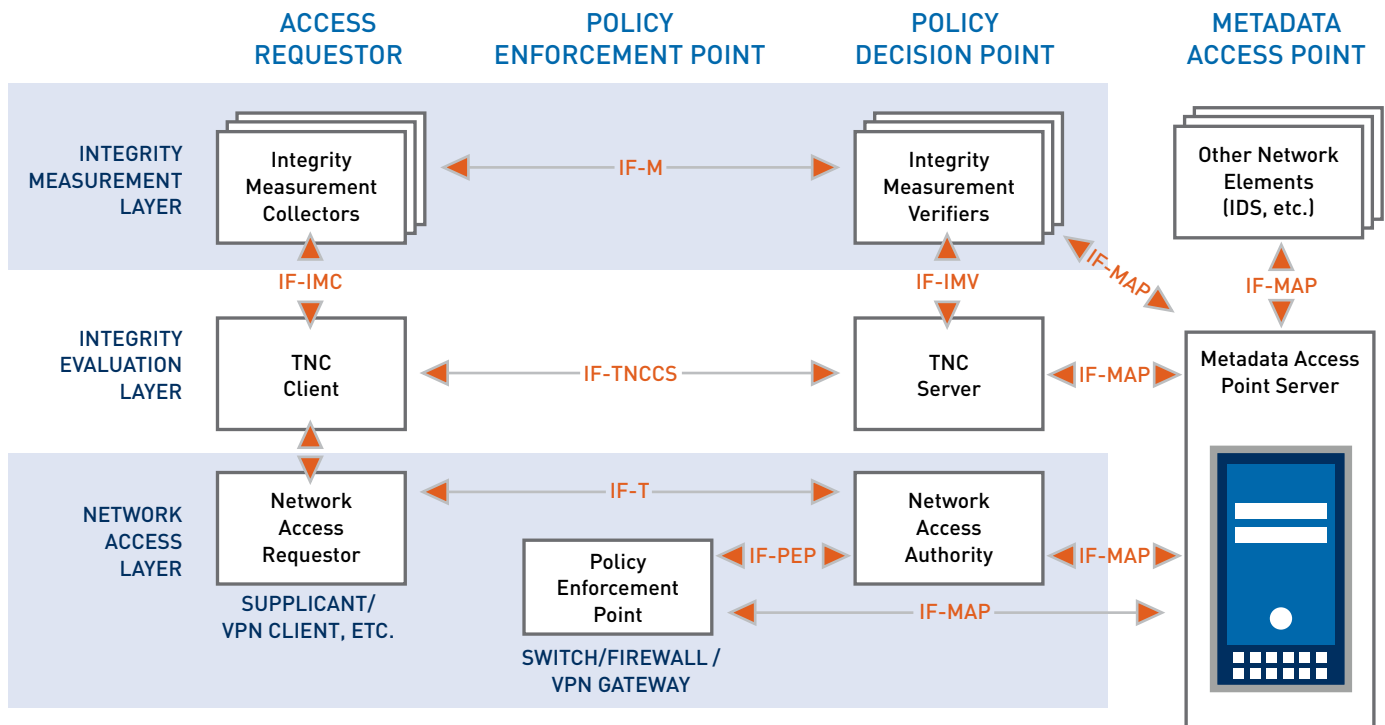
ACCESS REQUESTOR

POLICY ENFORCEMENT POINT

POLICY DECISION POINT

METADATA ACCESS POINT

INTEGRITY MEASUREMENT LAYER

Integrity Measurement Collectors

IF-M

Integrity Measurement Verifiers

Other Network Elements (IDS, etc.)

IF-IMC

IF-IMV

IF-MAP

IF-MAP

INTEGRITY EVALUATION LAYER

TNC Client

IF-TNCCS

TNC Server

IF-MAP

Metadata Access Point Server

NETWORK ACCESS LAYER

Network Access Requestor

IF-T

Network Access Authority

IF-MAP

Policy Enforcement Point

IF-PEP

IF-MAP

SUPPLICANT/ VPN CLIENT, ETC.

SWITCH/FIREWALL / VPN GATEWAY